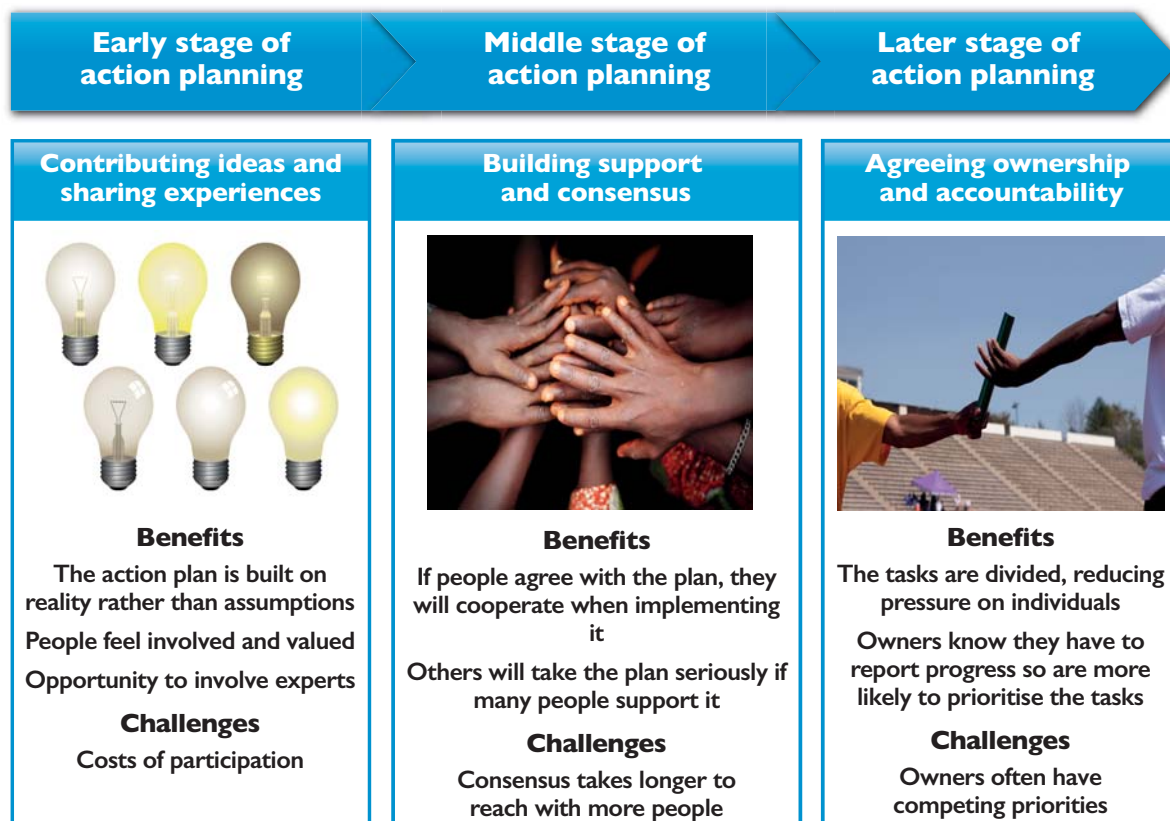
Early stage of action planning

Middle stage of action planning

Later stage of action planning

Contributing ideas and sharing experiences

Benefits

The action plan is built on reality rather than assumptions

People feel involved and valued

Opportunity to involve experts

Challenges

Costs of participation

Building support and consensus

Benefits

If people agree with the plan, they will cooperate when implementing it

Others will take the plan seriously if many people support it

Challenges

Consensus takes longer to reach with more people

Agreeing ownership and accountability

Benefits

The tasks are divided, reducing pressure on individuals

Owners know they have to report progress so are more likely to prioritise the tasks

Challenges

Owners often have competing priorities